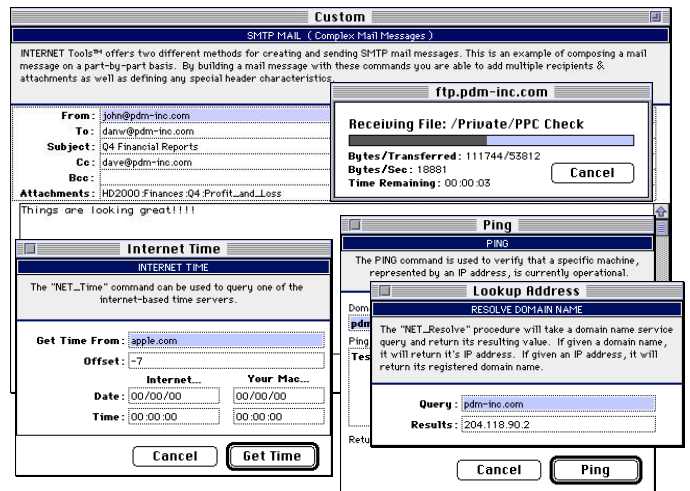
Custom

SMTP MAIL ( Complex Mail Messages )

INTERNET Tools™ offers two different methods for creating and sending SMTP mail messages. This is an example of composing a mail message on a part-by-part basis. By building a mail message with these commands you are able to add multiple recipients & attachments as well as defining any special header characteristics.

From: john@pdm-inc.com
To: danw@pdm-inc.com
Subject: Q4 Financial Reports
Cc: dave@pdm-inc.com
Bcc:
Attachments: HD2000:Finances:Q4:Profit_and_Loss

Things are looking great!!!!

ftp.pdm-inc.com

Receiving File: /Private/PPC Check
Bytes/Transferred: 111744/53812
Bytes/Sec: 18881
Time Remaining: 00:00:03
Cancel

Ping

PING

The PING command is used to verify that a specific machine, represented by an IP address, is currently operational.

Dom
pdm
Ping
Tes

Retu

Cancel
Ping

Internet Time

INTERNET TIME

The "NET_Time" command can be used to query one of the internet-based time servers.

Get Time From: apple.com
Offset: -7
Internet...
Your Mac...
Date: 00/00/00
00/00/00
Time: 00:00:00
00:00:00
Cancel
Get Time

Lookup Address

RESOLVE DOMAIN NAME

The "NET_Resolve" procedure will take a domain name service query and return its resulting value. If given a domain name, it will return it's IP address. If given an IP address, it will return its registered domain name.

Query: pdm-inc.com
Results: 204.118.90.2